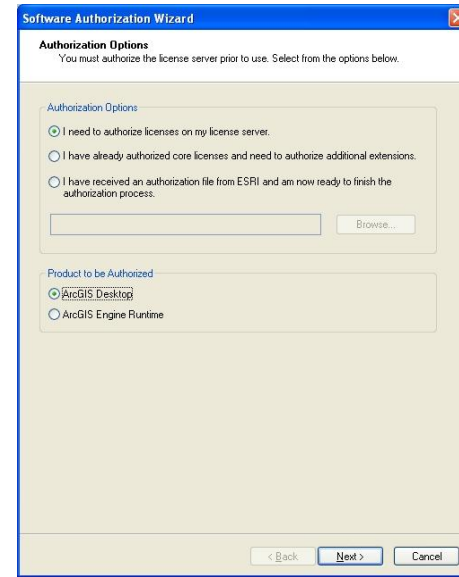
Software Authorization Wizard

Authorization Options
You must authorize the license server prior to use. Select from the options below.

Authorization Options

I need to authorize licenses on my license server.

I have already authorized core licenses and need to authorize additional extensions.

I have received an authorization file from ESRI and am now ready to finish the authorization process.

Browse...

Product to be Authorized

ArcGIS Desktop

ArcGIS Engine Runtime

< Back
Next >
Cancel